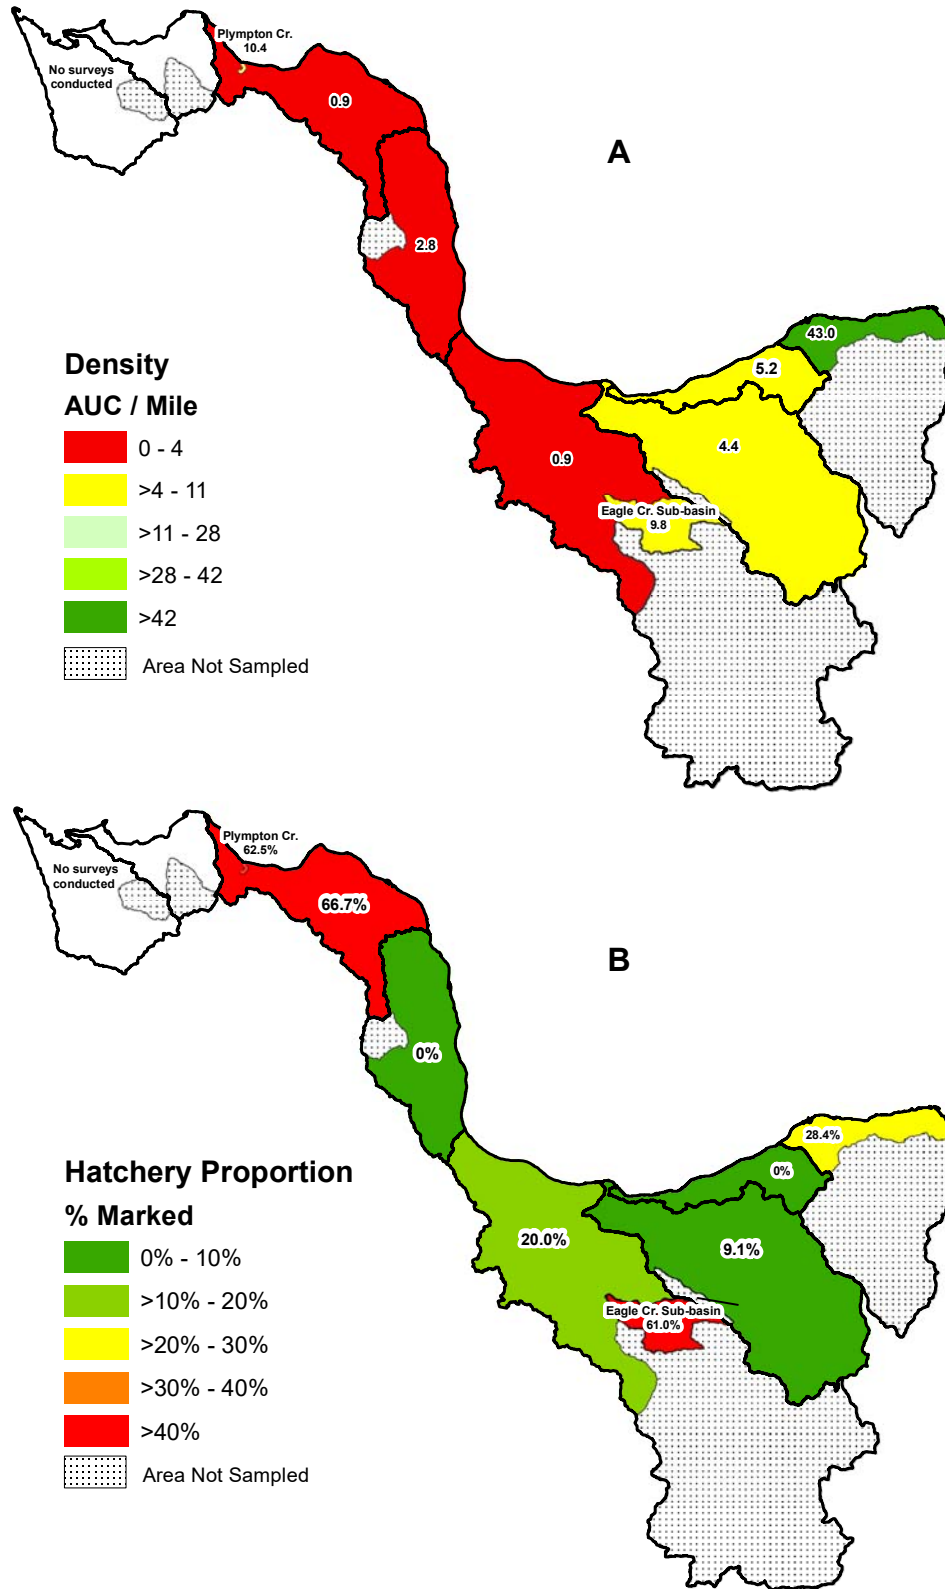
Plympton Cr.
10.4

No surveys conducted

0.9

A

2.8

43.0

5.2

Density

AUC / Mile

0 - 4

>4 - 11

>11 - 28

>28 - 42

>42

Area Not Sampled

4.4

0.9

Eagle Cr. Sub-basin
9.8

Plympton Cr.
62.5%

No surveys conducted

66.7%

B

0%

28.4%

0%

Hatchery Proportion

% Marked

0% - 10%

>10% - 20%

>20% - 30%

>30% - 40%

>40%

Area Not Sampled

20.0%

9.1%

Eagle Cr. Sub-basin
61.0%